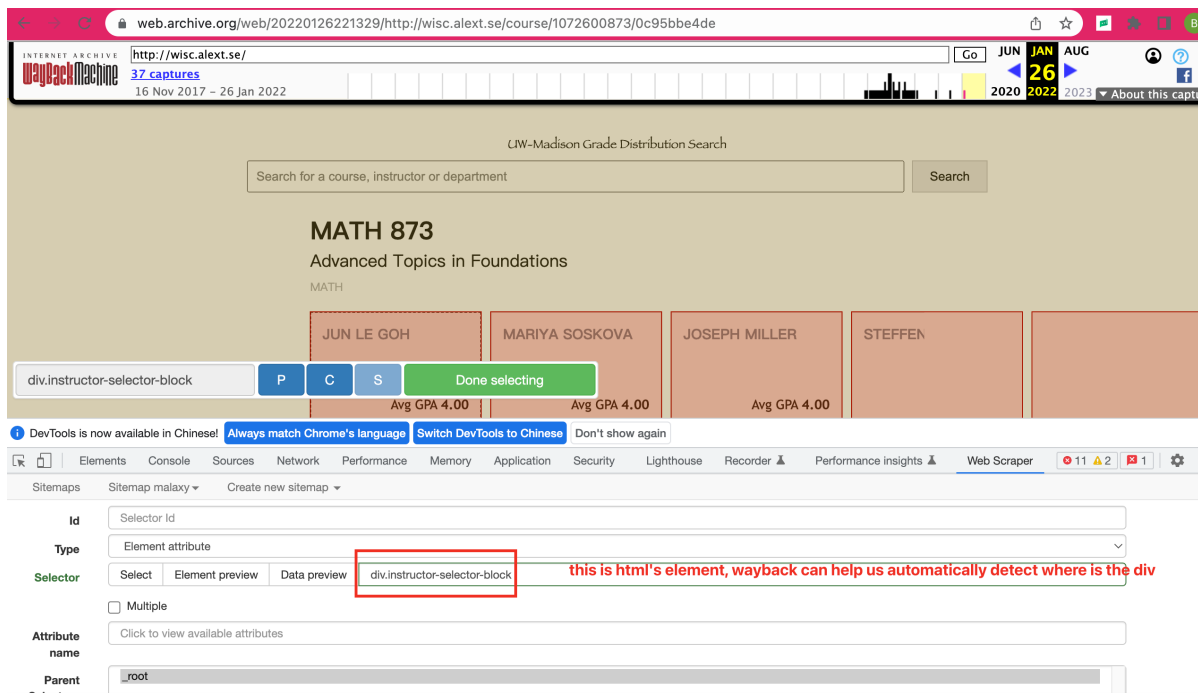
web.archive.org/web/20220126221329/http://wisc.alext.se/course/1072600873/0c95bbe4de

INTERNET ARCHIVE
WayBackMachine
http://wisc.alext.se/
Go
37 captures
16 Nov 2017 – 26 Jan 2022
JUN JAN AUG
26
2020 2022 2023
About this captu

UW-Madison Grade Distribution Search

Search for a course, instructor or department
Search

MATH 873
Advanced Topics in Foundations
MATH

JUN LE GOH
MARIYA SOSKOVA
JOSEPH MILLER
STEFFEN

div.instructor-selector-block
P C S
Done selecting

Avg GPA 4.00
Avg GPA 4.00
Avg GPA 4.00

DevTools is now available in Chinese! Always match Chrome's language Switch DevTools to Chinese Don't show again

Elements Console Sources Network Performance Memory Application Security Lighthouse Recorder Performance insights Web Scraper 11 2 1

Sitemaps Sitemap malaxy Create new sitemap

Id
Selector Id

Type
Element attribute

Selector
Select Element preview Data preview div.instructor-selector-block
this is html's element, wayback can help us automatically detect where is the div

Multiple

Attribute name
Click to view available attributes

Parent
_root